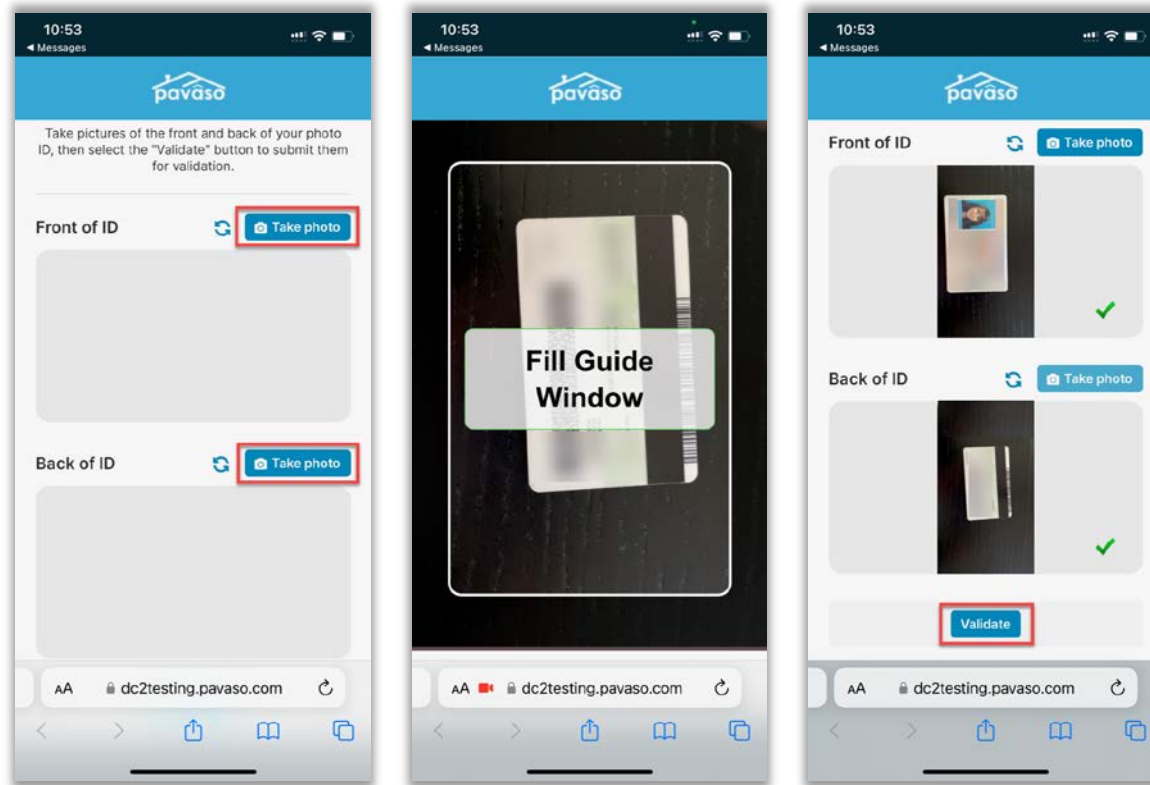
10:53
◀ Messages

pavaso

Take pictures of the front and back of your photo ID, then select the "Validate" button to submit them for validation.

Front of ID
Take photo

Back of ID
Take photo

AA dc2testing.pavaso.com

10:53
◀ Messages

pavaso

Fill Guide Window

AA dc2testing.pavaso.com

10:53
◀ Messages

pavaso

Front of ID
Take photo

Back of ID
Take photo

Validate

AA dc2testing.pavaso.com